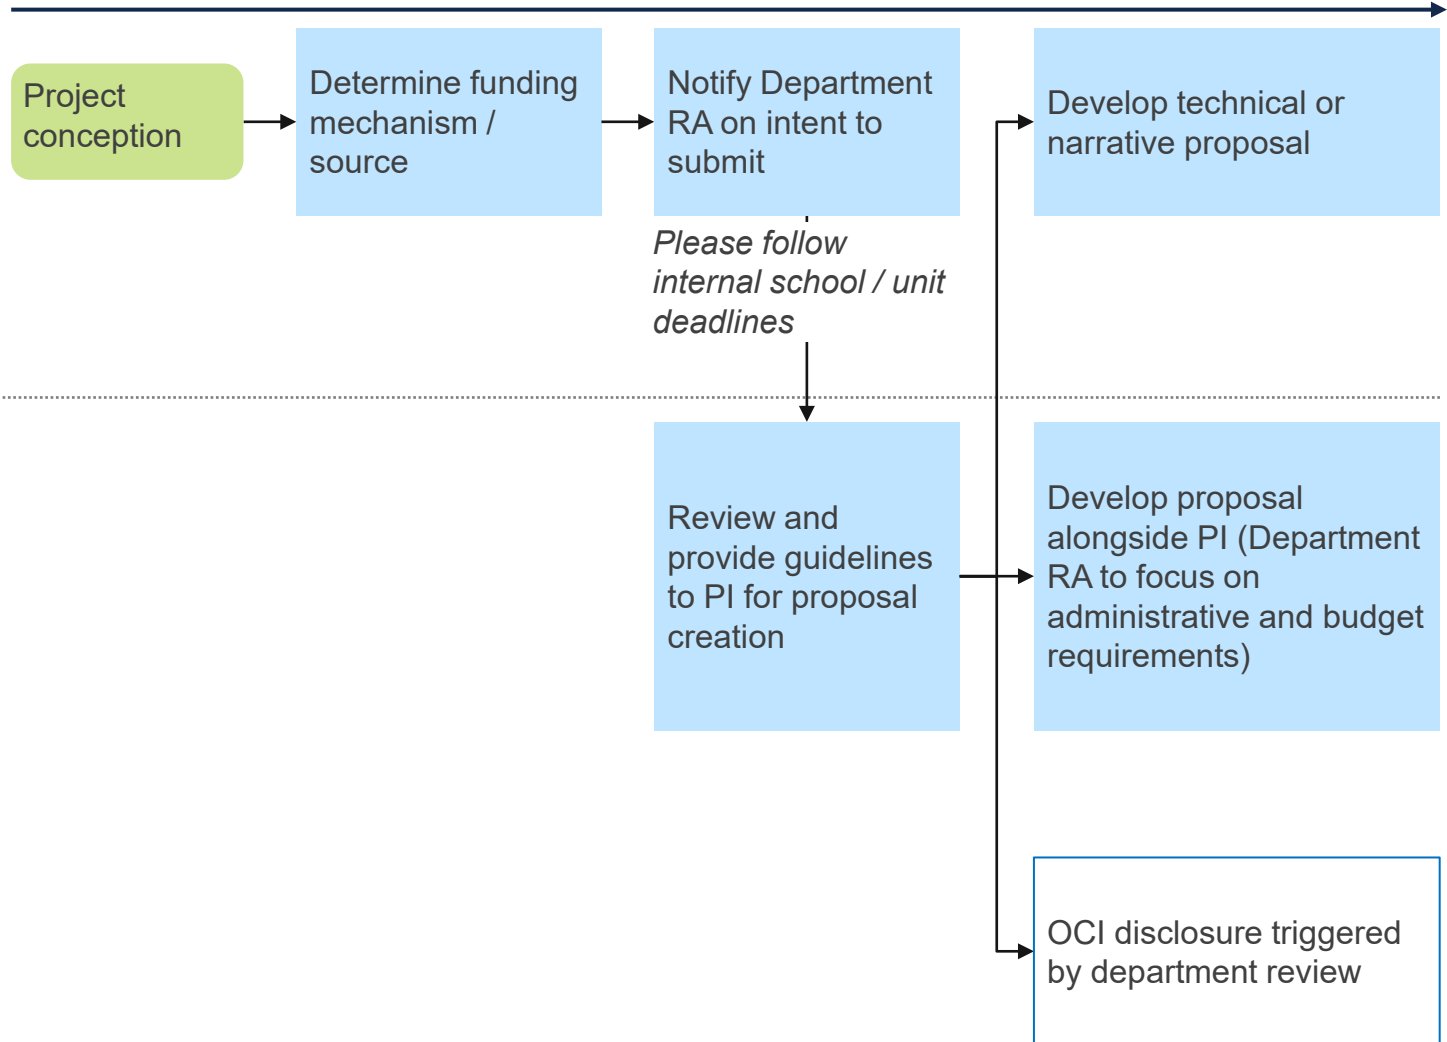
Project conception

Determine funding mechanism / source

Notify Department RA on intent to submit

Please follow internal school / unit deadlines

Develop technical or narrative proposal

Review and provide guidelines to PI for proposal creation

Develop proposal alongside PI (Department RA to focus on administrative and budget requirements)

OCI disclosure triggered by department review